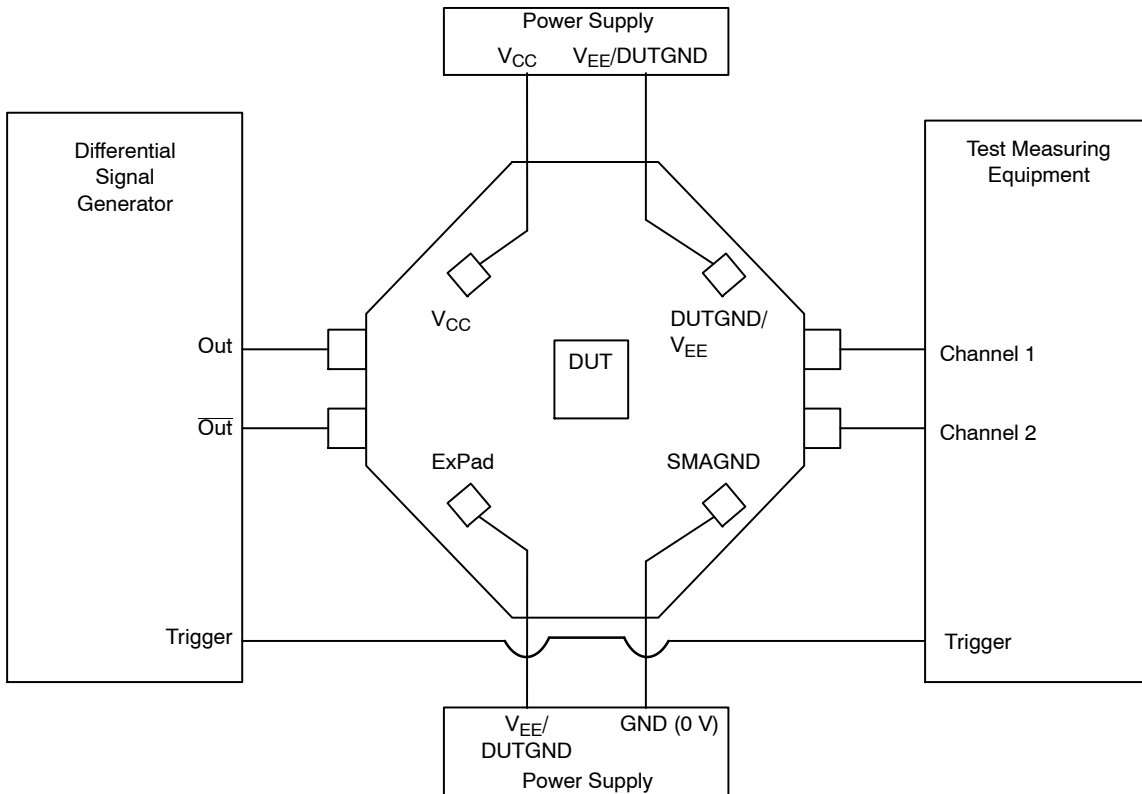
Power Supply
$V_{CC}$ $V_{EE}$/DUTGND

Differential Signal Generator

Test Measuring Equipment

$V_{CC}$

DUTGND/ $V_{EE}$

Out

$\overline{Out}$

DUT

Channel 1

Channel 2

ExPad

SMAGND

Trigger

Trigger

$V_{EE}$/ DUTGND

GND (0 V)

Power Supply